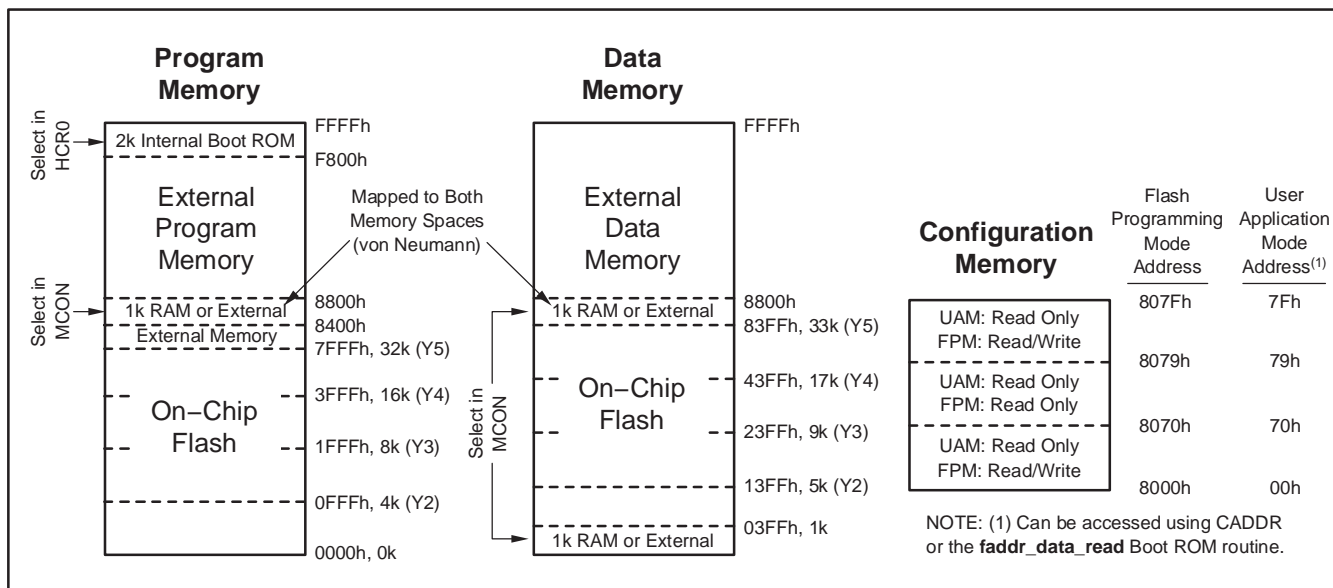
Program Memory

Select in HCR0

2k Internal Boot ROM

FFFFh

F800h

External Program Memory

Select in MCON

1k RAM or External

8800h

8400h

External Memory

7FFFh, 32k (Y5)

On−Chip Flash

3FFFh, 16k (Y4)

1FFFh, 8k (Y3)

0FFFh, 4k (Y2)

0000h, 0k

Mapped to Both Memory Spaces (von Neumann)

Data Memory

FFFFh

External Data Memory

8800h

1k RAM or External

83FFh, 33k (Y5)

Select in MCON

On−Chip Flash

43FFh, 17k (Y4)

23FFh, 9k (Y3)

13FFh, 5k (Y2)

03FFh, 1k

1k RAM or External

Configuration Memory

Flash Programming Mode Address

User Application Mode Address$^{(1)}$

| | Flash Programming Mode Address | User Application Mode Address$^{(1)}$ |
|---|---|---|
| | 807Fh | 7Fh |
| UAM: Read Only FPM: Read/Write | | |
| | 8079h | 79h |
| UAM: Read Only FPM: Read Only | | |
| | 8070h | 70h |
| UAM: Read Only FPM: Read/Write | | |
| | 8000h | 00h |

NOTE: (1) Can be accessed using CADDR or the faddr_data_read Boot ROM routine.